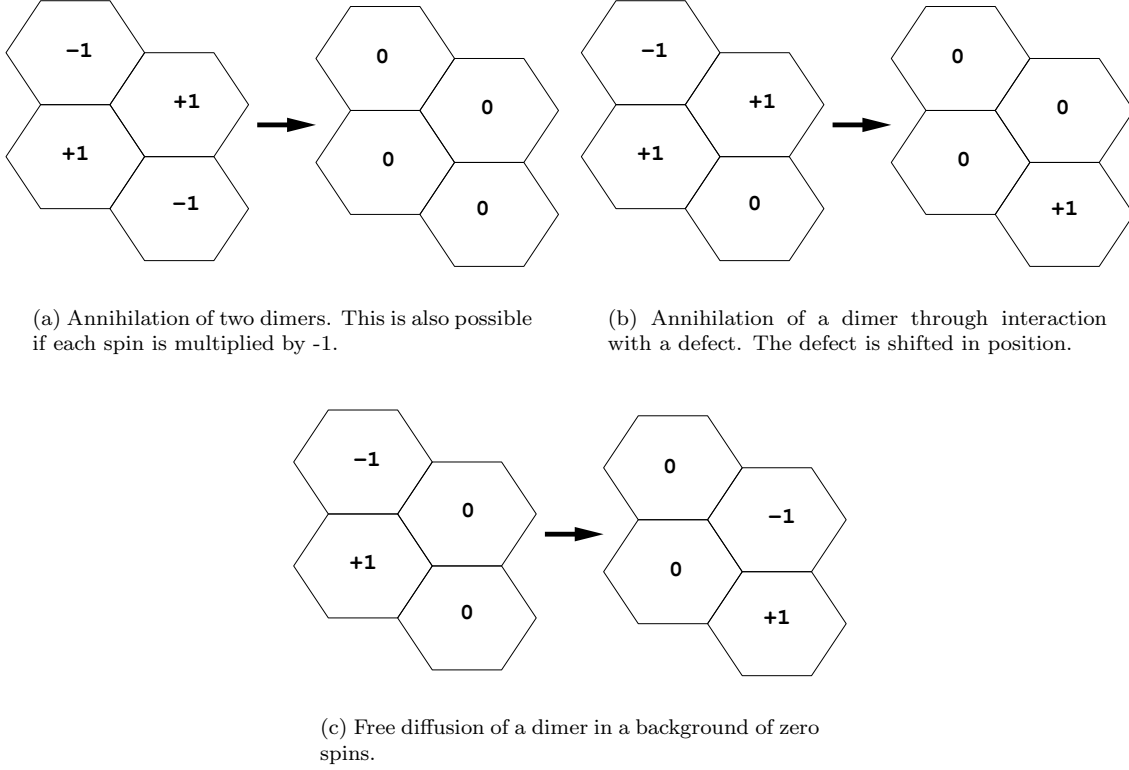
−1
+1
+1
−1

0
0
0
0

−1
+1
+1
0

0
0
0
+1

(a) Annihilation of two dimers. This is also possible if each spin is multiplied by -1.

(b) Annihilation of a dimer through interaction with a defect. The defect is shifted in position.

−1
0
+1
0

0
−1
0
+1

(c) Free diffusion of a dimer in a background of zero spins.